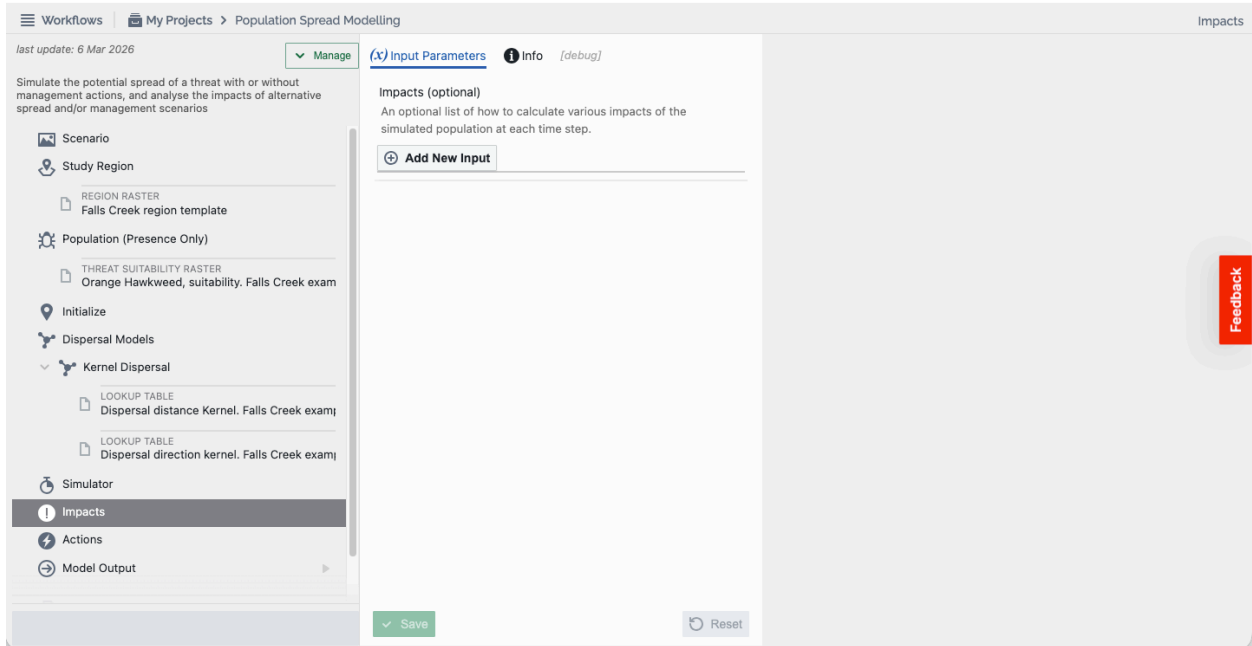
Workflows | My Projects > Population Spread Modelling

Impacts

last update: 6 Mar 2026

Manage

Simulate the potential spread of a threat with or without management actions, and analyse the impacts of alternative spread and/or management scenarios

Scenario

Study Region

REGION RASTER
Falls Creek region template

Population (Presence Only)

THREAT SUITABILITY RASTER
Orange Hawkweed, suitability. Falls Creek exam

Initialize

Dispersal Models

Kernel Dispersal

LOOKUP TABLE
Dispersal distance Kernel. Falls Creek examp

LOOKUP TABLE
Dispersal direction kernel. Falls Creek examp

Simulator

Impacts

Actions

Model Output

(x) Input Parameters

Info

[debug]

Impacts (optional)

An optional list of how to calculate various impacts of the simulated population at each time step.

Add New Input

Save

Reset

Feedback